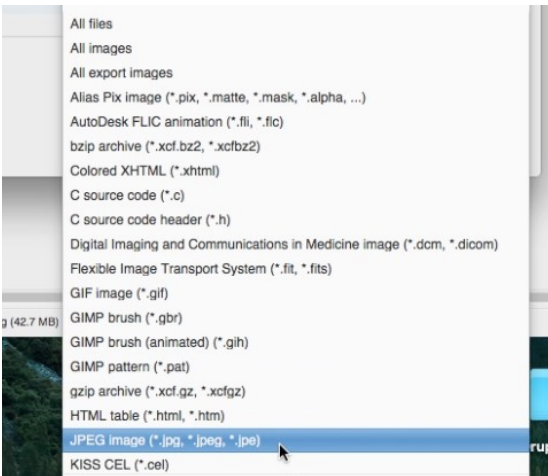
All files
All images
All export images
Alias Pix image (*.pix, *.matte, *.mask, *.alpha, ...)
AutoDesk FLIC animation (*.fli, *.flc)
bzip archive (*.xcf.bz2, *.xcfbz2)
Colored XHTML (*.xhtml)
C source code (*.c)
C source code header (*.h)
Digital Imaging and Communications in Medicine image (*.dcm, *.dicom)
Flexible Image Transport System (*.fit, *.fits)
GIF image (*.gif)
GIMP brush (*.gbr)
GIMP brush (animated) (*.gih)
GIMP pattern (*.pat)
gzip archive (*.xcf.gz, *.xcfgz)
HTML table (*.html, *.htm)
JPEG image (*.jpg, *.jpeg, *.jpe)
KISS CEL (*.cel)

g (42.7 MB)

ru